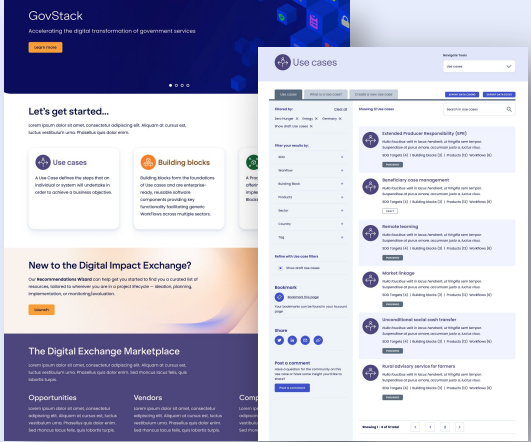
GovStack

Accelerating the digital transformation of government services

Learn more

Let's get started...

Lorem ipsum dolor sit amet, consectetur adipiscing elit. Aliquam at cursus est, luctus vestibulum urna. Phasellus quis dolor enim.

Use cases

A Use Case defines the steps that an individual or system will undertake in order to achieve a business objective.

Building blocks

Building blocks form the foundations of Use cases and are enterprise-ready, reusable software components providing key functionality facilitating generic Workflows across multiple sectors.

New to the Digital Impact Exchange?

Our Recommendations Wizard can help get you started to find you a curated list of resources, tailored to wherever you are in a project lifecycle — ideation, planning, implementation, or monitoring/evaluation.

Launch

The Digital Exchange Marketplace

Lorem ipsum dolor sit amet, consectetur adipiscing elit. Aliquam at cursus est, luctus vestibulum urna. Phasellus quis dolor enim. Nullam luctus felis, quis lobortis turpis.

Opportunities

Lorem ipsum dolor sit amet, consectetur adipiscing elit. Aliquam at cursus est, luctus vestibulum urna. Phasellus quis lobortis turpis.

Vendors

Lorem ipsum dolor sit amet, consectetur adipiscing elit. Aliquam at cursus est, luctus vestibulum urna. Phasellus quis lobortis turpis.

Use cases

Navigate from
Use cases

Use cases | What is a use case? | Create a new use case

Filtered by | Clear all
Zero Hunger | Energy | Germany
Show draft use cases

Filter your results by:
SDG
Workflow
Building Block
Products
Sector
Country
Tag

Refine with use case filters
Show draft use cases

Bookmark
Bookmark this page
Your bookmarks can be found in your Account page

Share

Post a comment
Have a question for the community on this use case or have some insight you'd like to share?
Post a comment

Showing 12 use cases
Search for use cases

Extended Producer Responsibility (EPR)
Nulla faucibus velit in lacus hendrerit, at fringilla sem tempor. Suspendisse at purus ornare, accumsan justo a, luctus risus.
SDG Targets (4) | Building Blocks (3) | Products (12) | Workflows (4)

Beneficiary case management
Nulla faucibus velit in lacus hendrerit, at fringilla sem tempor. Suspendisse at purus ornare, accumsan justo a, luctus risus.
SDG Targets (4) | Building Blocks (3) | Products (12) | Workflows (4)
DRAFT

Remote learning
Nulla faucibus velit in lacus hendrerit, at fringilla sem tempor. Suspendisse at purus ornare, accumsan justo a, luctus risus.
SDG Targets (4) | Building Blocks (3) | Products (12) | Workflows (4)

Market linkage
Nulla faucibus velit in lacus hendrerit, at fringilla sem tempor. Suspendisse at purus ornare, accumsan justo a, luctus risus.
SDG Targets (4) | Building Blocks (3) | Products (12) | Workflows (4)

Unconditional social cash transfer
Nulla faucibus velit in lacus hendrerit, at fringilla sem tempor. Suspendisse at purus ornare, accumsan justo a, luctus risus.
SDG Targets (4) | Building Blocks (3) | Products (12) | Workflows (4)

Rural advisory service for farmers
Nulla faucibus velit in lacus hendrerit, at fringilla sem tempor. Suspendisse at purus ornare, accumsan justo a, luctus risus.
SDG Targets (4) | Building Blocks (3) | Products (12) | Workflows (4)

Showing 1 - 8 of 12 total
1 2